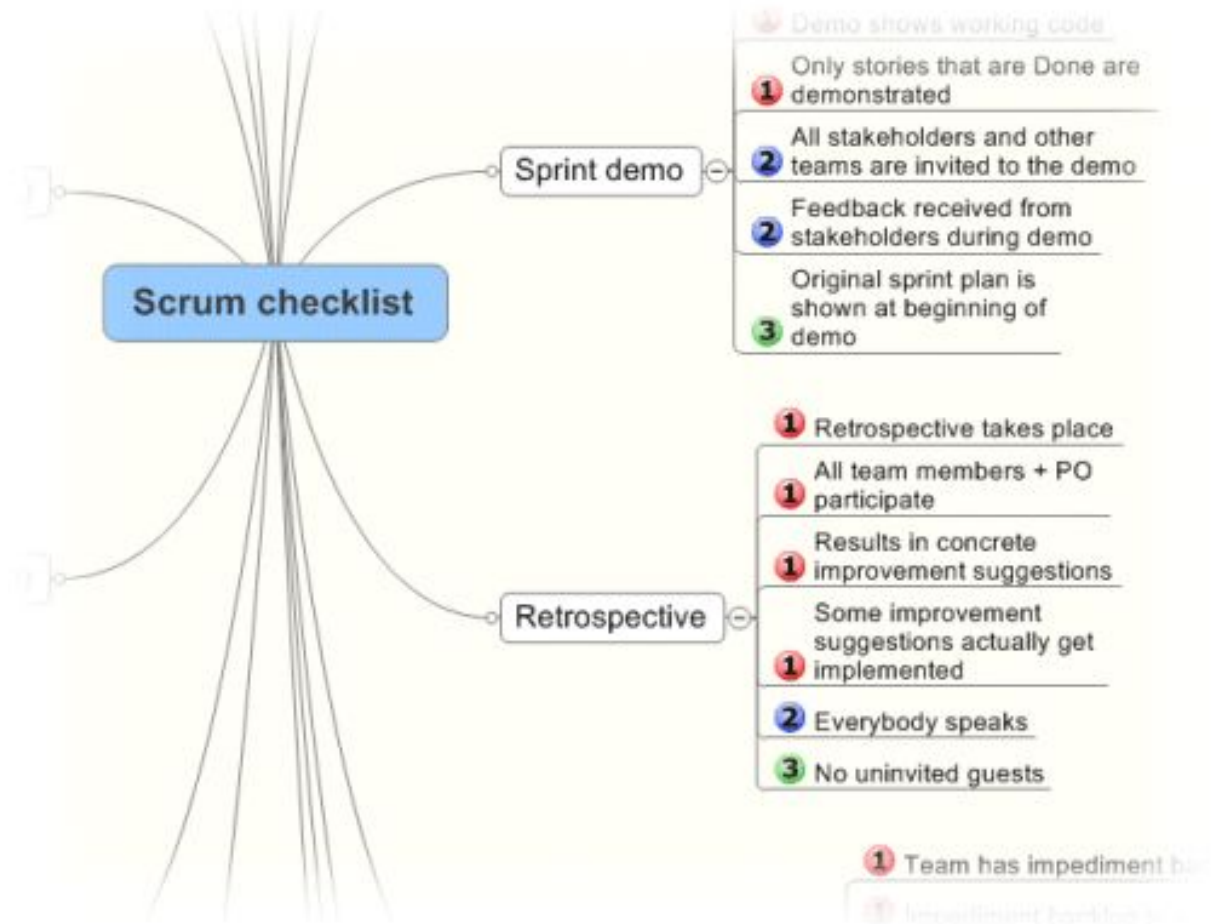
1 Demo shows working code

1 Only stories that are Done are demonstrated

2 All stakeholders and other teams are invited to the demo

2 Feedback received from stakeholders during demo

3 Original sprint plan is shown at beginning of demo

Sprint demo

Scrum checklist

1 Retrospective takes place

1 All team members + PO participate

1 Results in concrete improvement suggestions

1 Some improvement suggestions actually get implemented

2 Everybody speaks

3 No uninvited guests

Retrospective

1 Team has impediment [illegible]

1 Impediment backlog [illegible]